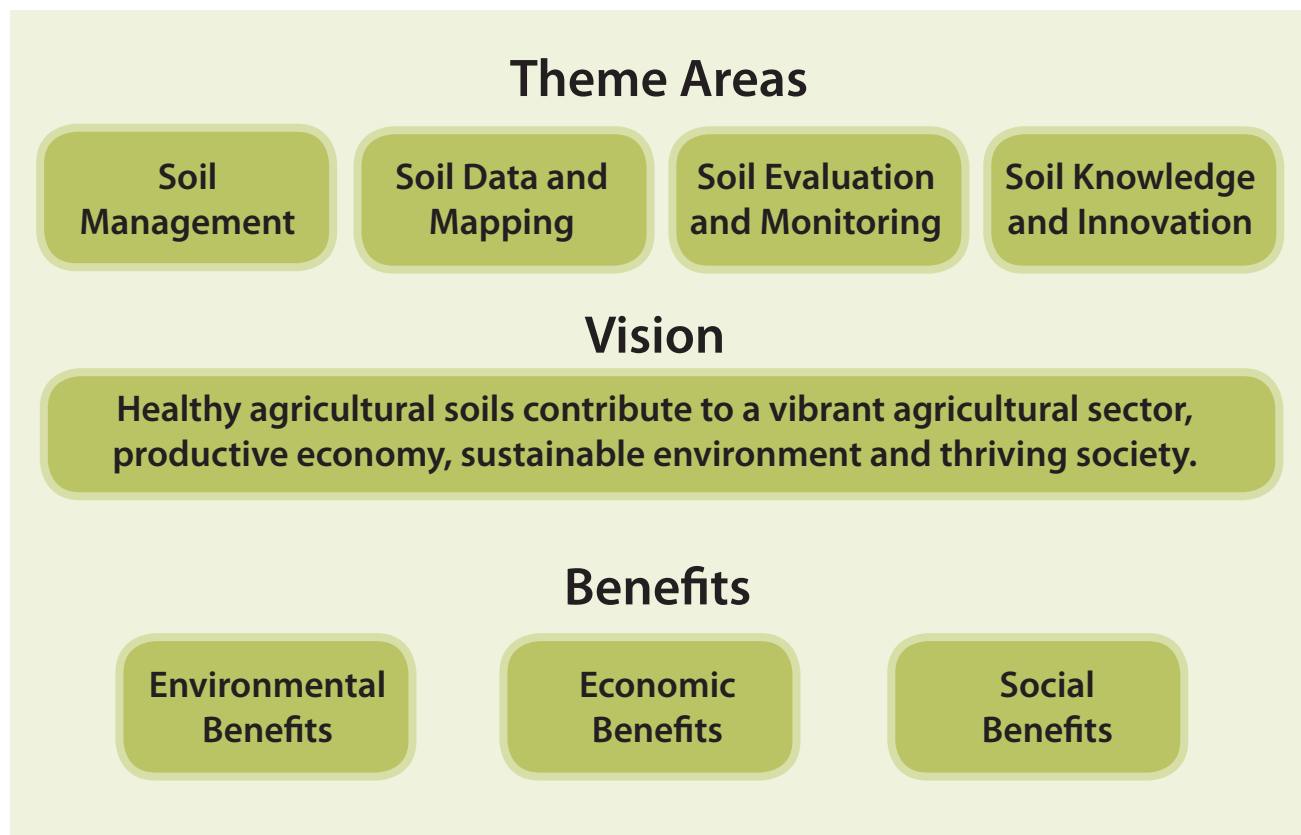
Theme Areas

Soil Management

Soil Data and Mapping

Soil Evaluation and Monitoring

Soil Knowledge and Innovation

Vision

Healthy agricultural soils contribute to a vibrant agricultural sector, productive economy, sustainable environment and thriving society.

Benefits

Environmental Benefits

Economic Benefits

Social Benefits